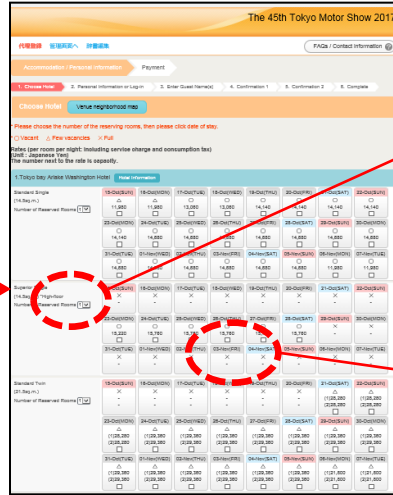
The 45th Tokyo Motor Show 2017

代理登録 新規会員へ 辞書追加

FAQs / Contact Information

Accommodation / Personal Information Payment

1. Choose Hotel 2. Personal Information or Log-in 3. Enter Guest Name(s) 4. Confirmation 1 5. Confirmation 2 6. Complete

Choose Hotel Venue neighborhood map

* Please choose the number of the reserving rooms, then please click date of stay.
○ Vacant △ Few vacancies × Full
Rates (per room per night: including service charge and concumption tax)
(Unit : Japanese Yen)
The number next to the rate is capacity.

1.Tokyo bay Ariake Washington Hotel Hotel Information

Standard Single (14.5sq.m.)
Number of Reserved Rooms 1

| 15-Oct(SUN) | 16-Oct(MON) | 17-Oct(TUE) | 18-Oct(WED) | 19-Oct(THU) | 20-Oct(FRI) | 21-Oct(SAT) | 22-Oct(SUN) |
|---|---|---|---|---|---|---|---|
| △ 11,880 | ○ 11,880 | ○ 13,080 | ○ 13,080 | ○ 14,140 | ○ 14,140 | △ 16,480 | △ 14,140 |
| 23-Oct(MON) | 24-Oct(TUE) | 25-Oct(WED) | 26-Oct(THU) | 27-Oct(FRI) | 28-Oct(SAT) | 29-Oct(SUN) | 30-Oct(MON) |
| ○ 14,140 | ○ 14,140 | ○ 14,680 | △ 14,680 | △ 14,680 | △ 14,680 | △ 14,680 | ○ 14,680 |
| 31-Oct(TUE) | 01-Nov(WED) | 02-Nov(THU) | 03-Nov(FRI) | 04-Nov(SAT) | 05-Nov(SUN) | 06-Nov(MON) | 07-Nov(TUE) |
| △ 14,680 | ○ 14,680 | ○ 14,680 | △ 14,680 | △ 14,680 | ○ 11,880 | ○ 11,880 | ○ 11,880 |

Superior Single (14.5sq.m.) Highfloor
Number of Reserved Rooms 1

| 15-Oct(SUN) | 16-Oct(MON) | 17-Oct(TUE) | 18-Oct(WED) | 19-Oct(THU) | 20-Oct(FRI) | 21-Oct(SAT) | 22-Oct(SUN) |
|---|---|---|---|---|---|---|---|
| × - | × - | × - | × - | × - | × - | × - | × - |
| 23-Oct(MON) | 24-Oct(TUE) | 25-Oct(WED) | 26-Oct(THU) | 27-Oct(FRI) | 28-Oct(SAT) | 29-Oct(SUN) | 30-Oct(MON) |
| ○ 15,200 | △ 15,760 | △ 15,760 | △ 15,760 | × - | × - | × - | × - |
| 31-Oct(TUE) | 01-Nov(WED) | 02-Nov(THU) | 03-Nov(FRI) | 04-Nov(SAT) | 05-Nov(SUN) | 06-Nov(MON) | 07-Nov(TUE) |
| × - | × - | × - | × - | × - | × - | × - | × - |

Standard Twin (27.5sq.m.)
Number of Reserved Rooms

| 15-Oct(SUN) | 16-Oct(MON) | 17-Oct(TUE) | 18-Oct(WED) | 19-Oct(THU) | 20-Oct(FRI) | 21-Oct(SAT) | 22-Oct(SUN) |
|---|---|---|---|---|---|---|---|
| × - | × - | × - | × - | × - | × - | △ (1)25,280 (2)25,280 | △ (1)25,280 (2)25,280 |
| 23-Oct(MON) | 24-Oct(TUE) | 25-Oct(WED) | 26-Oct(THU) | 27-Oct(FRI) | 28-Oct(SAT) | 29-Oct(SUN) | 30-Oct(MON) |
| △ (1)25,280 (2)25,280 | △ (1)29,380 (2)29,380 | △ (1)29,380 (2)29,380 | △ (1)29,380 (2)29,380 | △ (1)29,380 (2)29,380 | △ (1)29,380 (2)29,380 | △ (1)29,380 (2)29,380 | △ (1)29,380 (2)29,380 |
| 31-Oct(TUE) | 01-Nov(WED) | 02-Nov(THU) | 03-Nov(FRI) | 04-Nov(SAT) | 05-Nov(SUN) | 06-Nov(MON) | 07-Nov(TUE) |
| △ (1)29,380 (2)29,380 | △ (1)29,380 (2)29,380 | △ (1)29,380 (2)29,380 | △ (1)29,380 (2)29,380 | △ (1)29,380 (2)29,380 | △ (1)21,600 (2)21,600 | △ (1)21,600 (2)21,600 | △ (1)21,600 (2)21,600 |